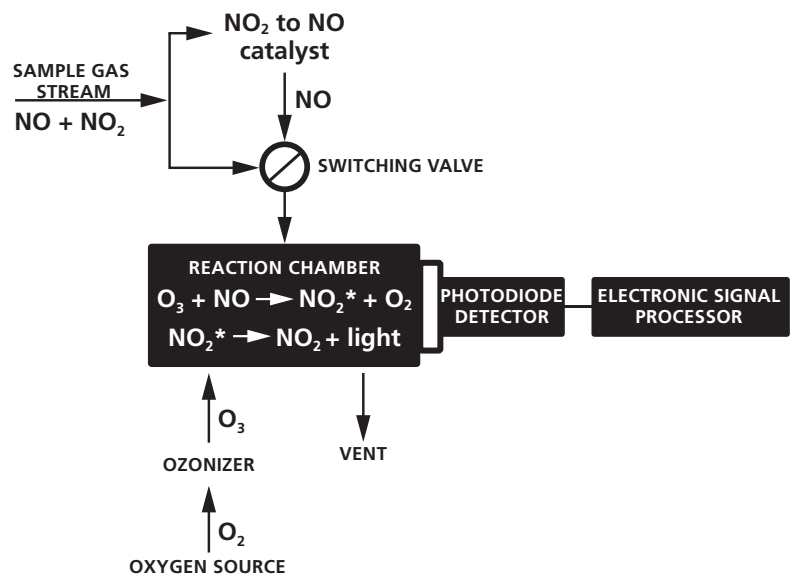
$NO_2$ to NO catalyst

SAMPLE GAS STREAM

NO + $NO_2$

NO

SWITCHING VALVE

REACTION CHAMBER

$O_3$ + NO → $NO_2$* + $O_2$

$NO_2$* → $NO_2$ + light

PHOTODIODE DETECTOR

ELECTRONIC SIGNAL PROCESSOR

$O_3$

OZONIZER

VENT

$O_2$

OXYGEN SOURCE